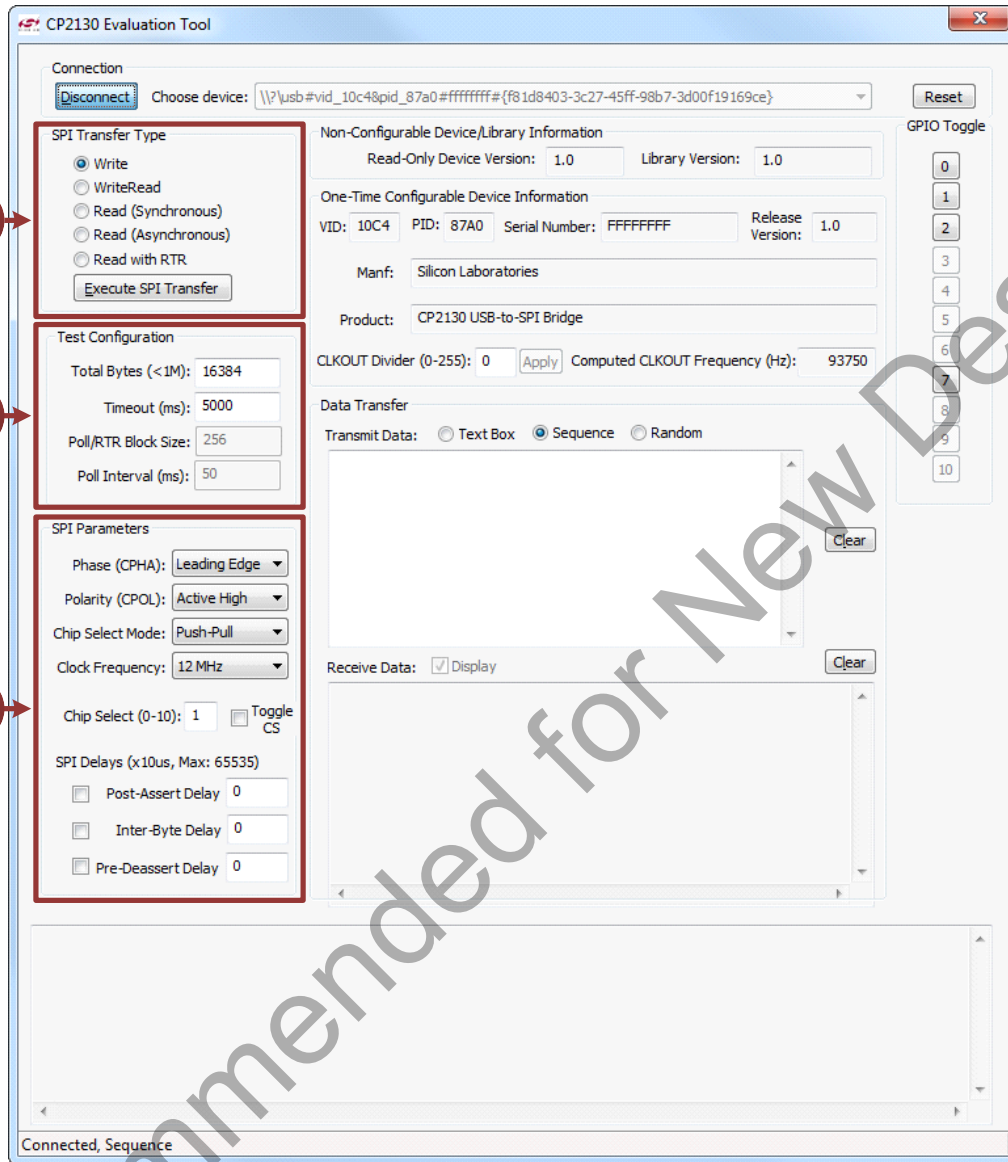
CP2130 Evaluation Tool

Connection
Disconnect Choose device: \\?\usb#vid_10c4&pid_87a0#ffffffff#{f81d8403-3c27-45ff-98b7-3d00f19169ce}
Reset

SPI Transfer Type
Write
WriteRead
Read (Synchronous)
Read (Asynchronous)
Read with RTR
Execute SPI Transfer

Non-Configurable Device/Library Information
Read-Only Device Version: 1.0 Library Version: 1.0

GPIO Toggle
0
1
2
3
4
5
6
7
8
9
10

One-Time Configurable Device Information
VID: 10C4 PID: 87A0 Serial Number: FFFFFFFF Release Version: 1.0
Manf: Silicon Laboratories
Product: CP2130 USB-to-SPI Bridge
CLKOUT Divider (0-255): 0 Apply Computed CLKOUT Frequency (Hz): 93750

Test Configuration
Total Bytes (<1M): 16384
Timeout (ms): 5000
Poll/RTR Block Size: 256
Poll Interval (ms): 50

Data Transfer
Transmit Data: Text Box Sequence Random
Clear

SPI Parameters
Phase (CPHA): Leading Edge
Polarity (CPOL): Active High
Chip Select Mode: Push-Pull
Clock Frequency: 12 MHz
Chip Select (0-10): 1 Toggle CS
SPI Delays (x10us, Max: 65535)
Post-Assert Delay 0
Inter-Byte Delay 0
Pre-Deassert Delay 0

Receive Data: Display
Clear

Connected, Sequence

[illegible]mmended for New De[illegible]